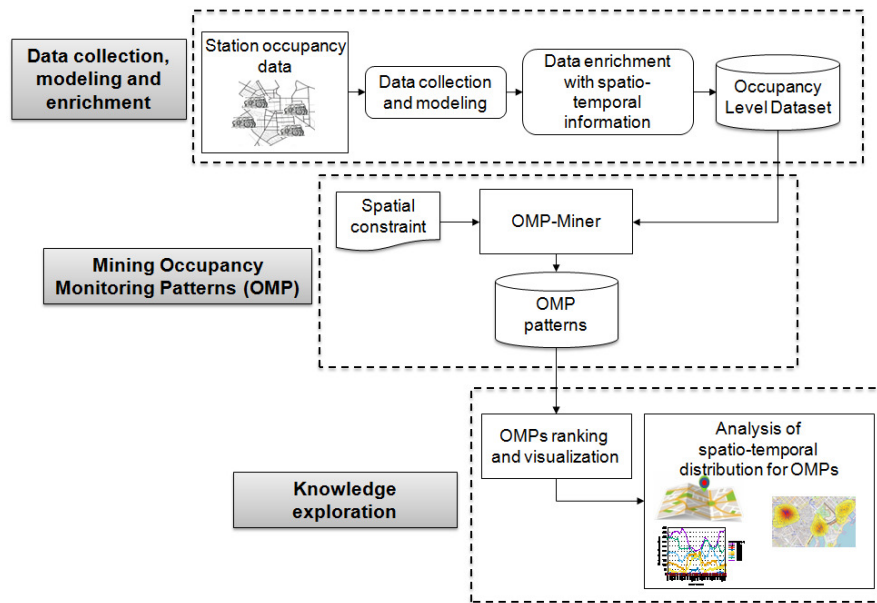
Data collection, modeling and enrichment

Station occupancy data

Data collection and modeling

Data enrichment with spatio-temporal information

Occupancy Level Dataset

Spatial constraint

OMP-Miner

Mining Occupancy Monitoring Patterns (OMP)

OMP patterns

OMPs ranking and visualization

Analysis of spatio-temporal distribution for OMPs

Knowledge exploration